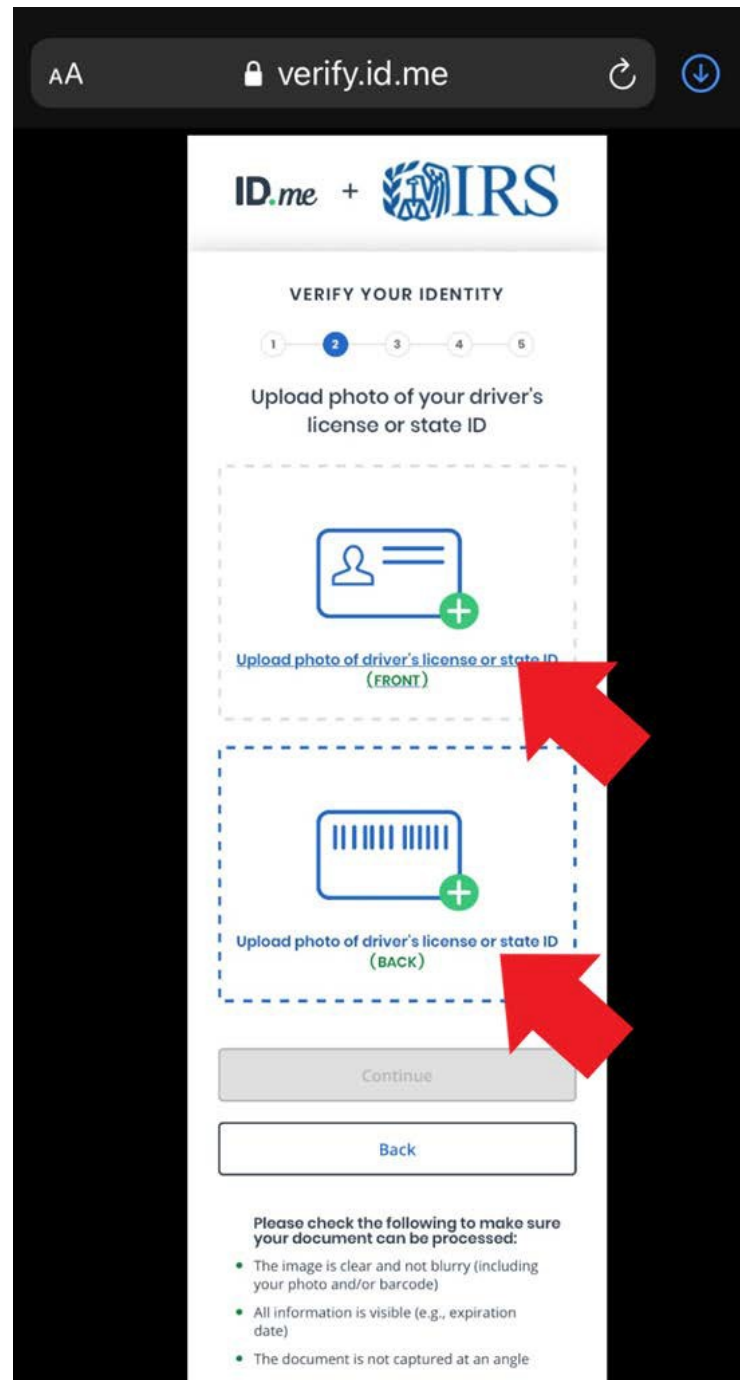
AA verify.id.me

ID.me + IRS

VERIFY YOUR IDENTITY

1 2 3 4 5

Upload photo of your driver's license or state ID

Upload photo of driver's license or state ID (FRONT)

Upload photo of driver's license or state ID (BACK)

Continue

Back

Please check the following to make sure your document can be processed:

- The image is clear and not blurry (including your photo and/or barcode)
- All information is visible (e.g., expiration date)
- The document is not captured at an angle